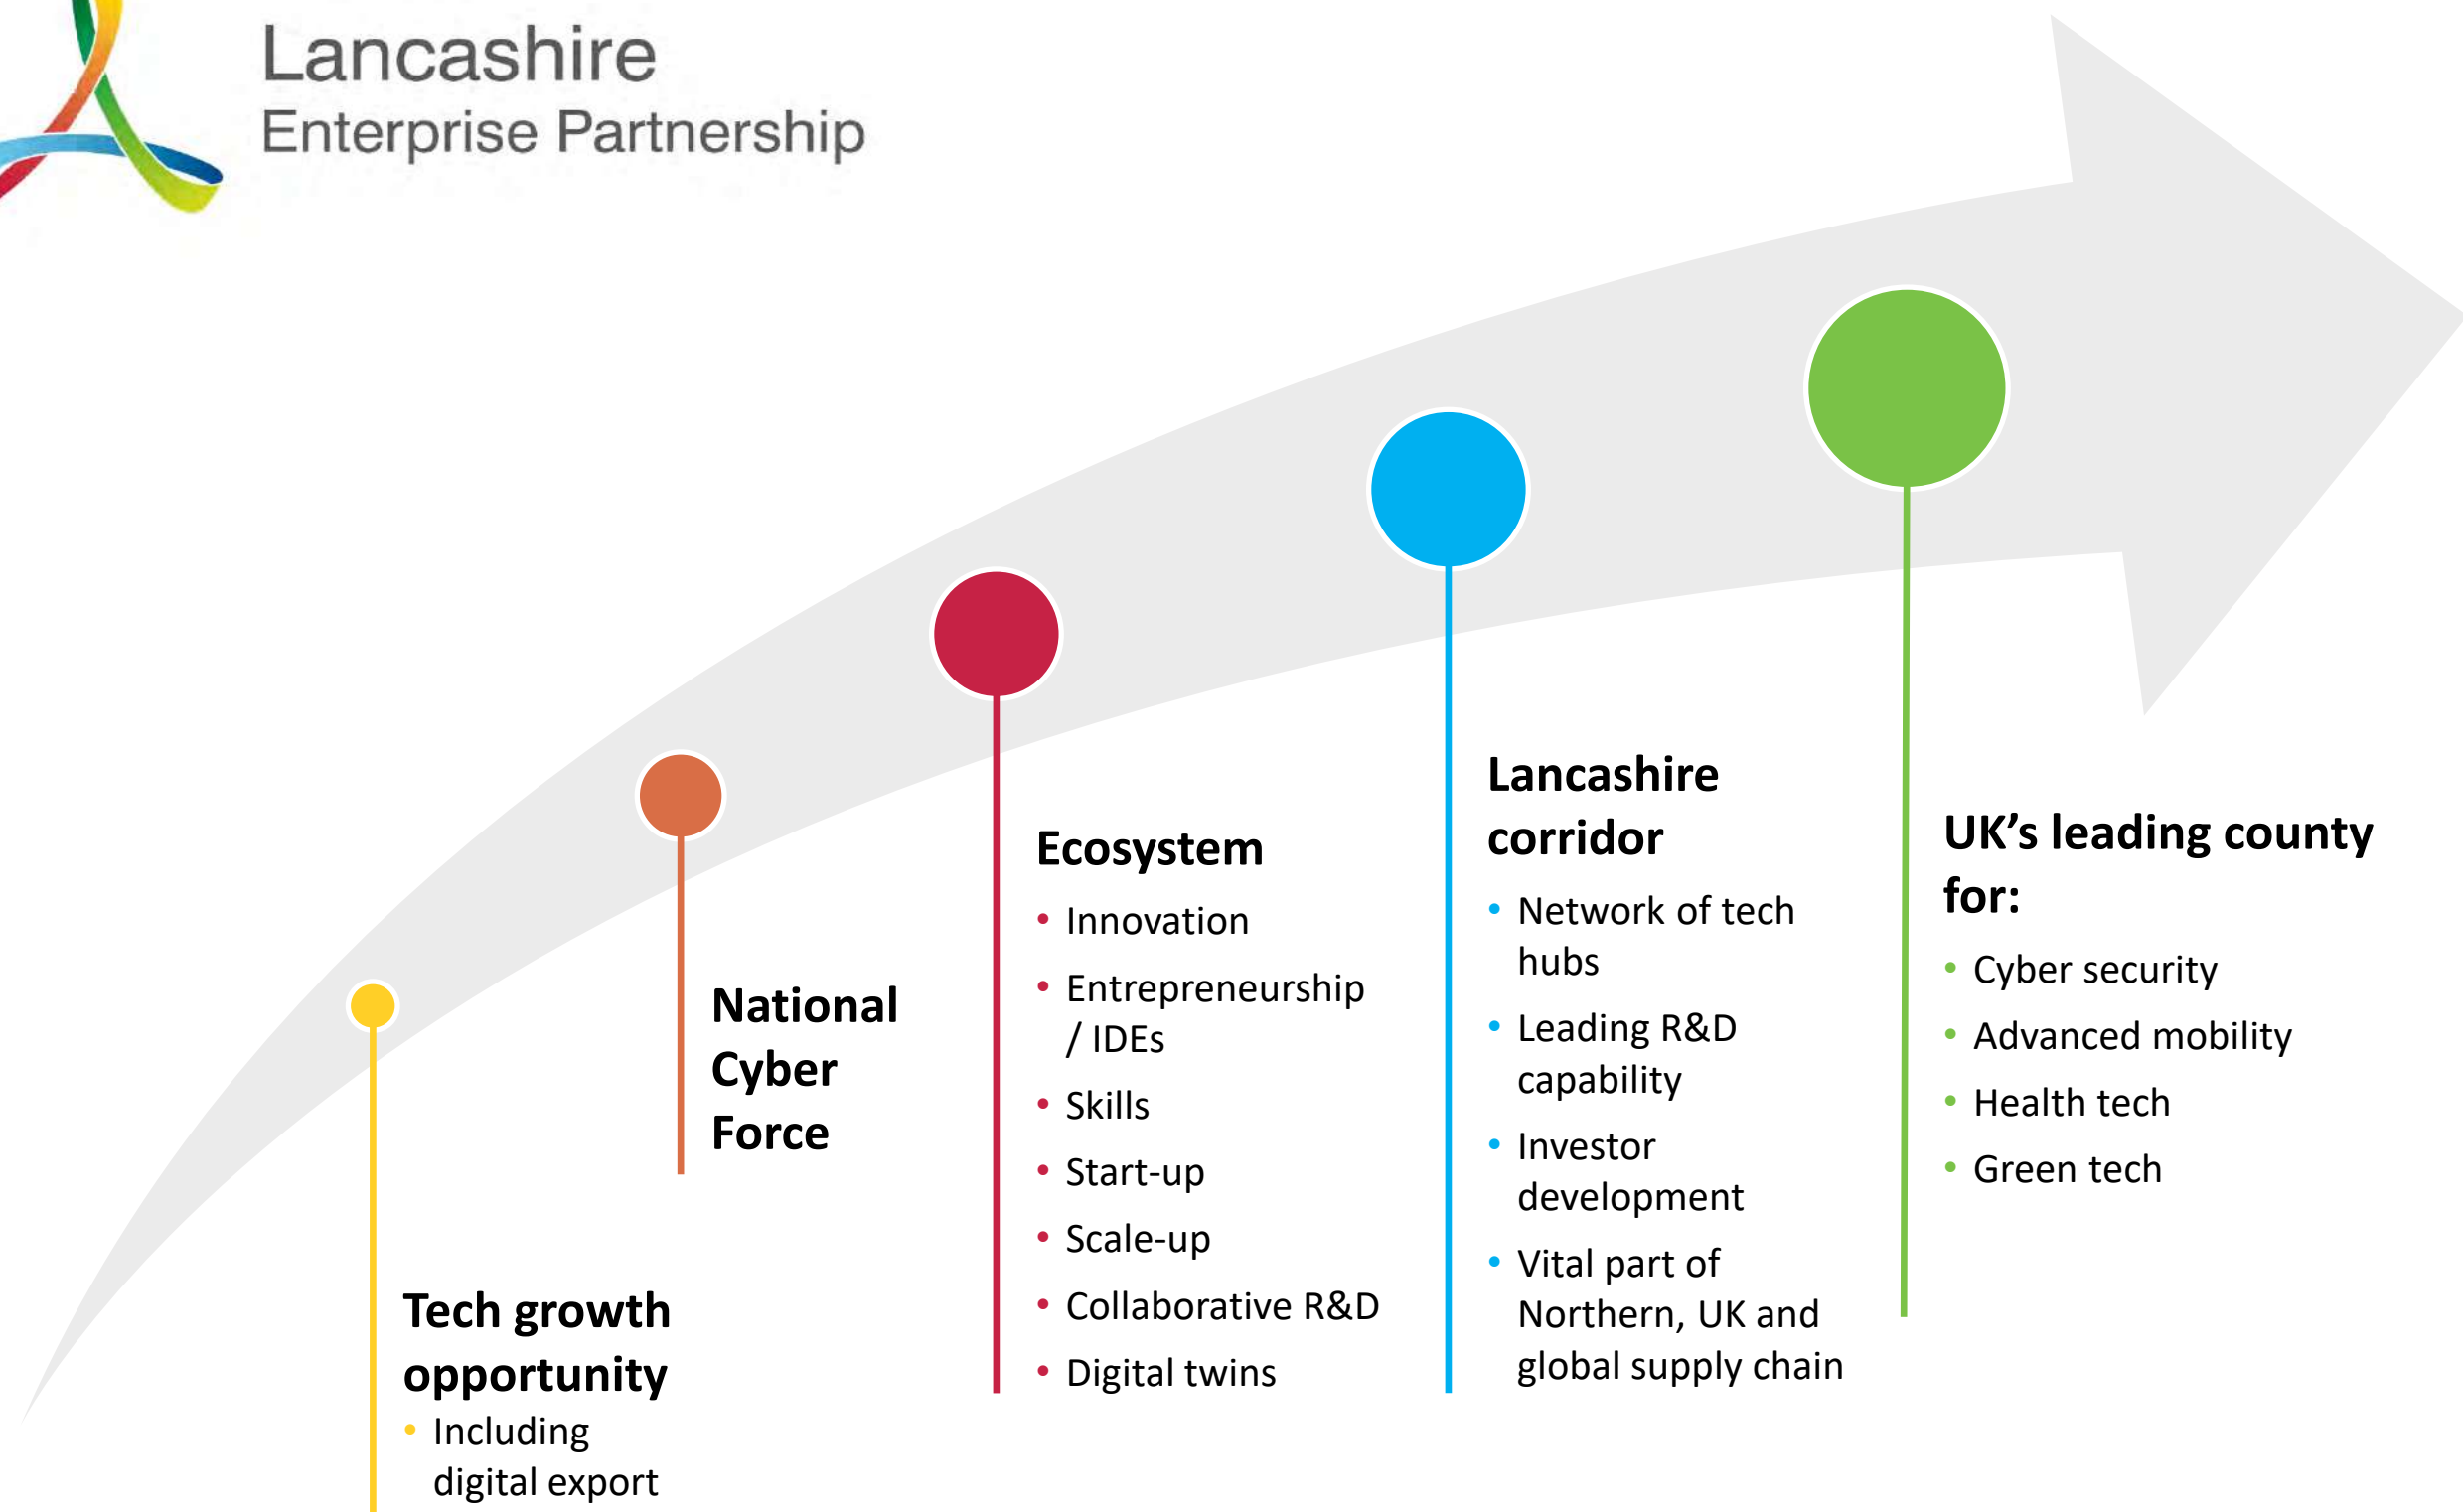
Lancashire
Enterprise Partnership

Tech growth opportunity
- Including digital export

National Cyber Force

Ecosystem
- Innovation
- Entrepreneurship / IDEs
- Skills
- Start-up
- Scale-up
- Collaborative R&D
- Digital twins

Lancashire corridor
- Network of tech hubs
- Leading R&D capability
- Investor development
- Vital part of Northern, UK and global supply chain

UK's leading county for:
- Cyber security
- Advanced mobility
- Health tech
- Green tech